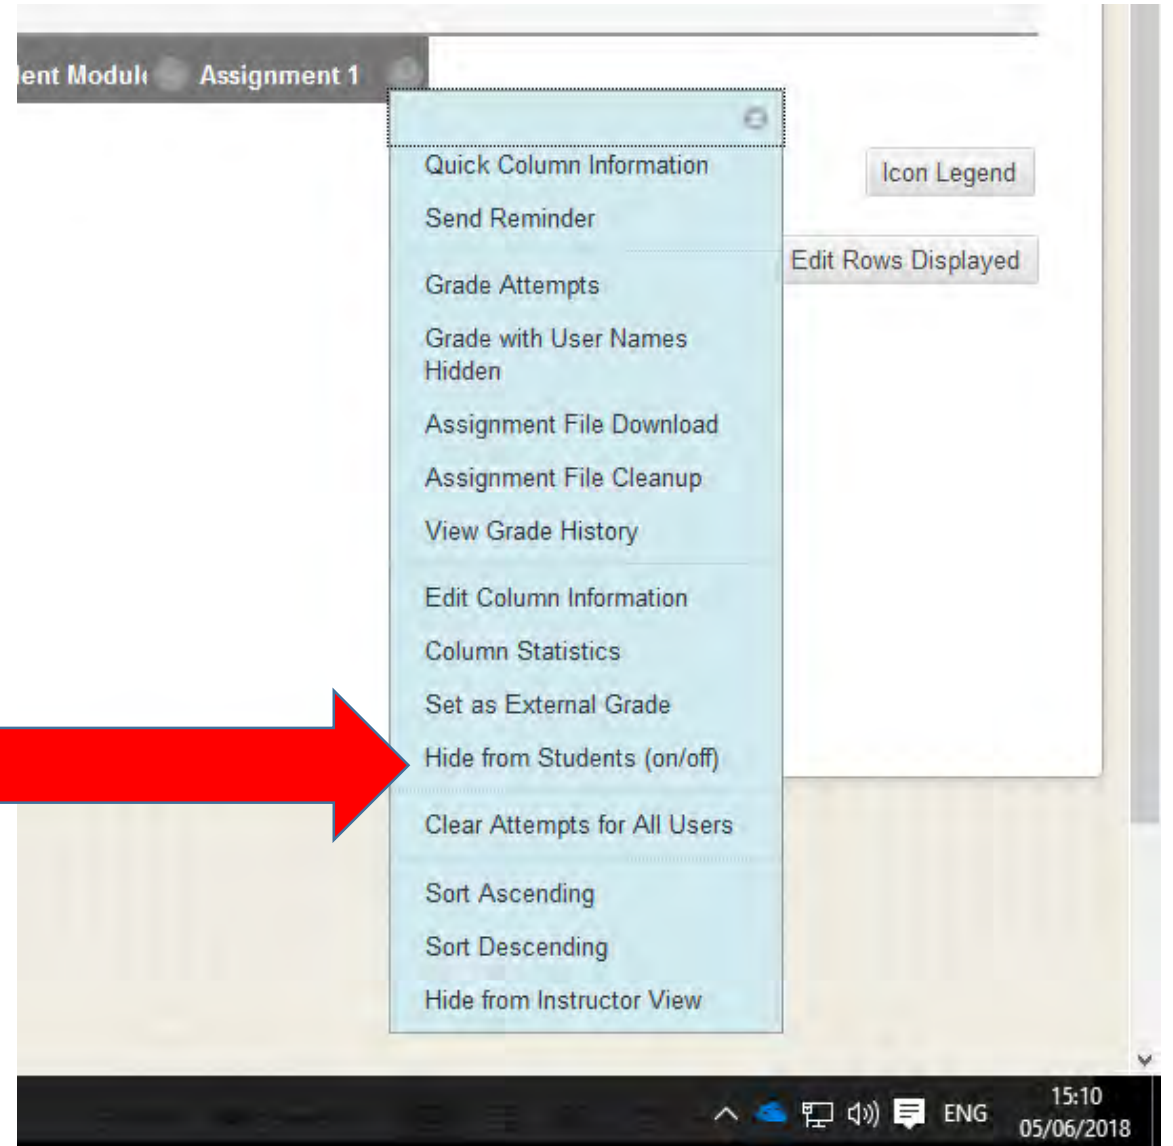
ent Modul Assignment 1

Quick Column Information
Send Reminder

Grade Attempts
Grade with User Names Hidden
Assignment File Download
Assignment File Cleanup
View Grade History

Edit Column Information
Column Statistics
Set as External Grade
Hide from Students (on/off)

Clear Attempts for All Users

Sort Ascending
Sort Descending
Hide from Instructor View

Icon Legend
Edit Rows Displayed

ENG
15:10
05/06/2018